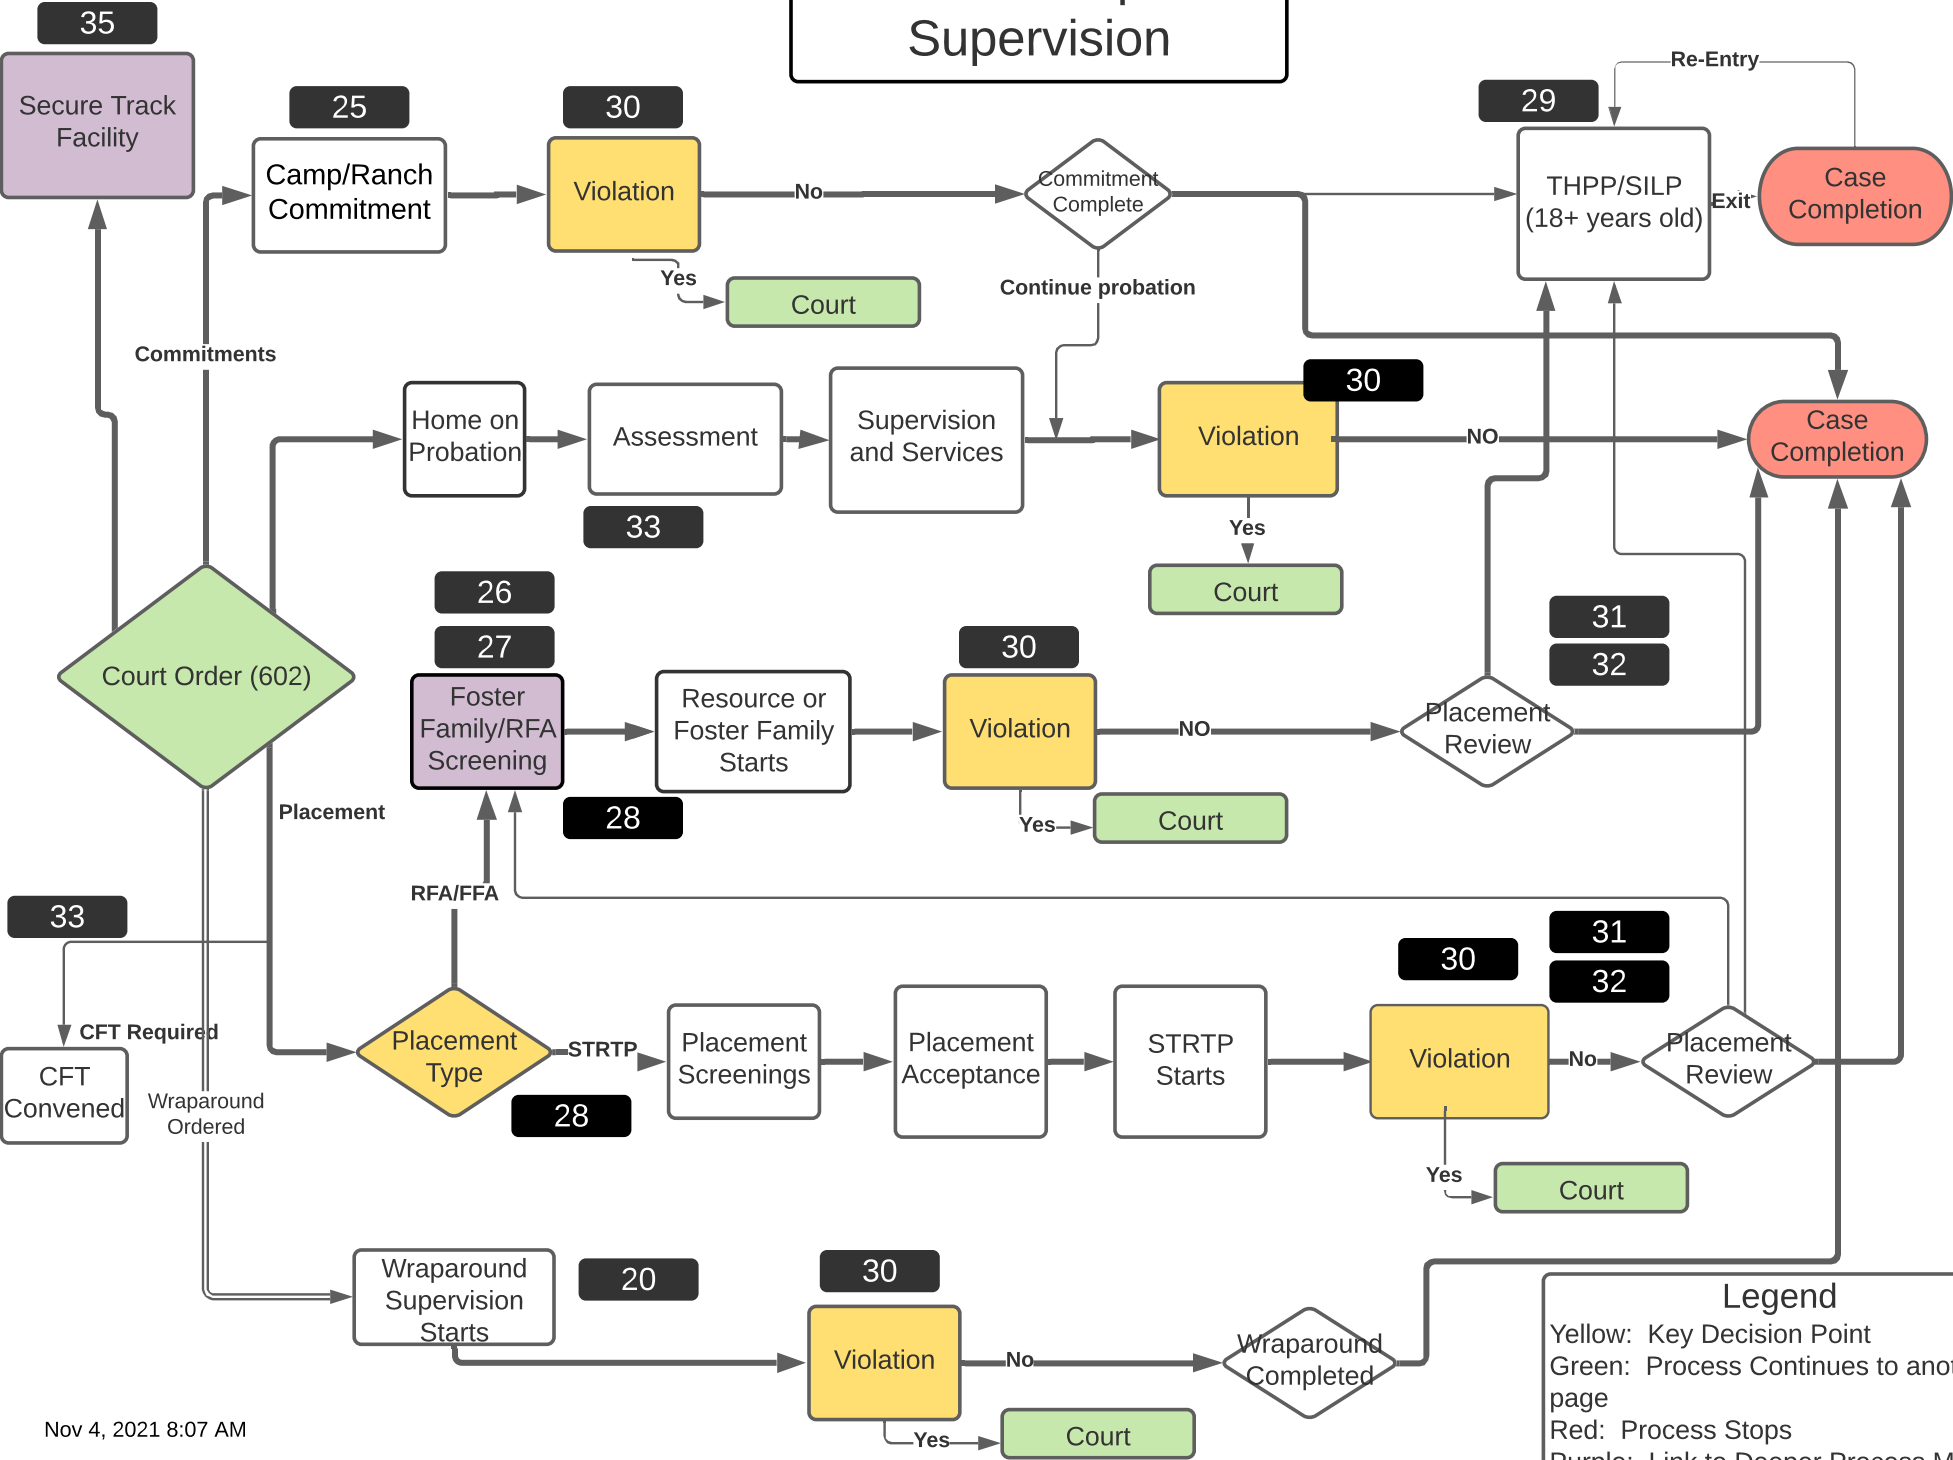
Supervision

35

Secure Track Facility

25

Camp/Ranch Commitment

30

Violation

No

Commitment Complete

Re-Entry

29

THPP/SILP (18+ years old)

Exit

Case Completion

Yes

Court

Continue probation

Commitments

Home on Probation

Assessment

Supervision and Services

30

Violation

NO

Case Completion

33

Yes

Court

26

27

Foster Family/RFA Screening

Resource or Foster Family Starts

30

Violation

NO

31

32

Placement Review

Court Order (602)

Placement

28

Yes

Court

RFA/FFA

33

CFT Required

CFT Convened

Wraparound Ordered

Placement Type

STRTP

28

Placement Screenings

Placement Acceptance

STRTP Starts

30

Violation

No

31

32

Placement Review

Yes

Court

Wraparound Supervision Starts

20

30

Violation

No

Wraparound Completed

Yes

Court

Legend
Yellow: Key Decision Point
Green: Process Continues to ano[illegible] page
Red: Process Stops
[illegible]

Nov 4, 2021 8:07 AM